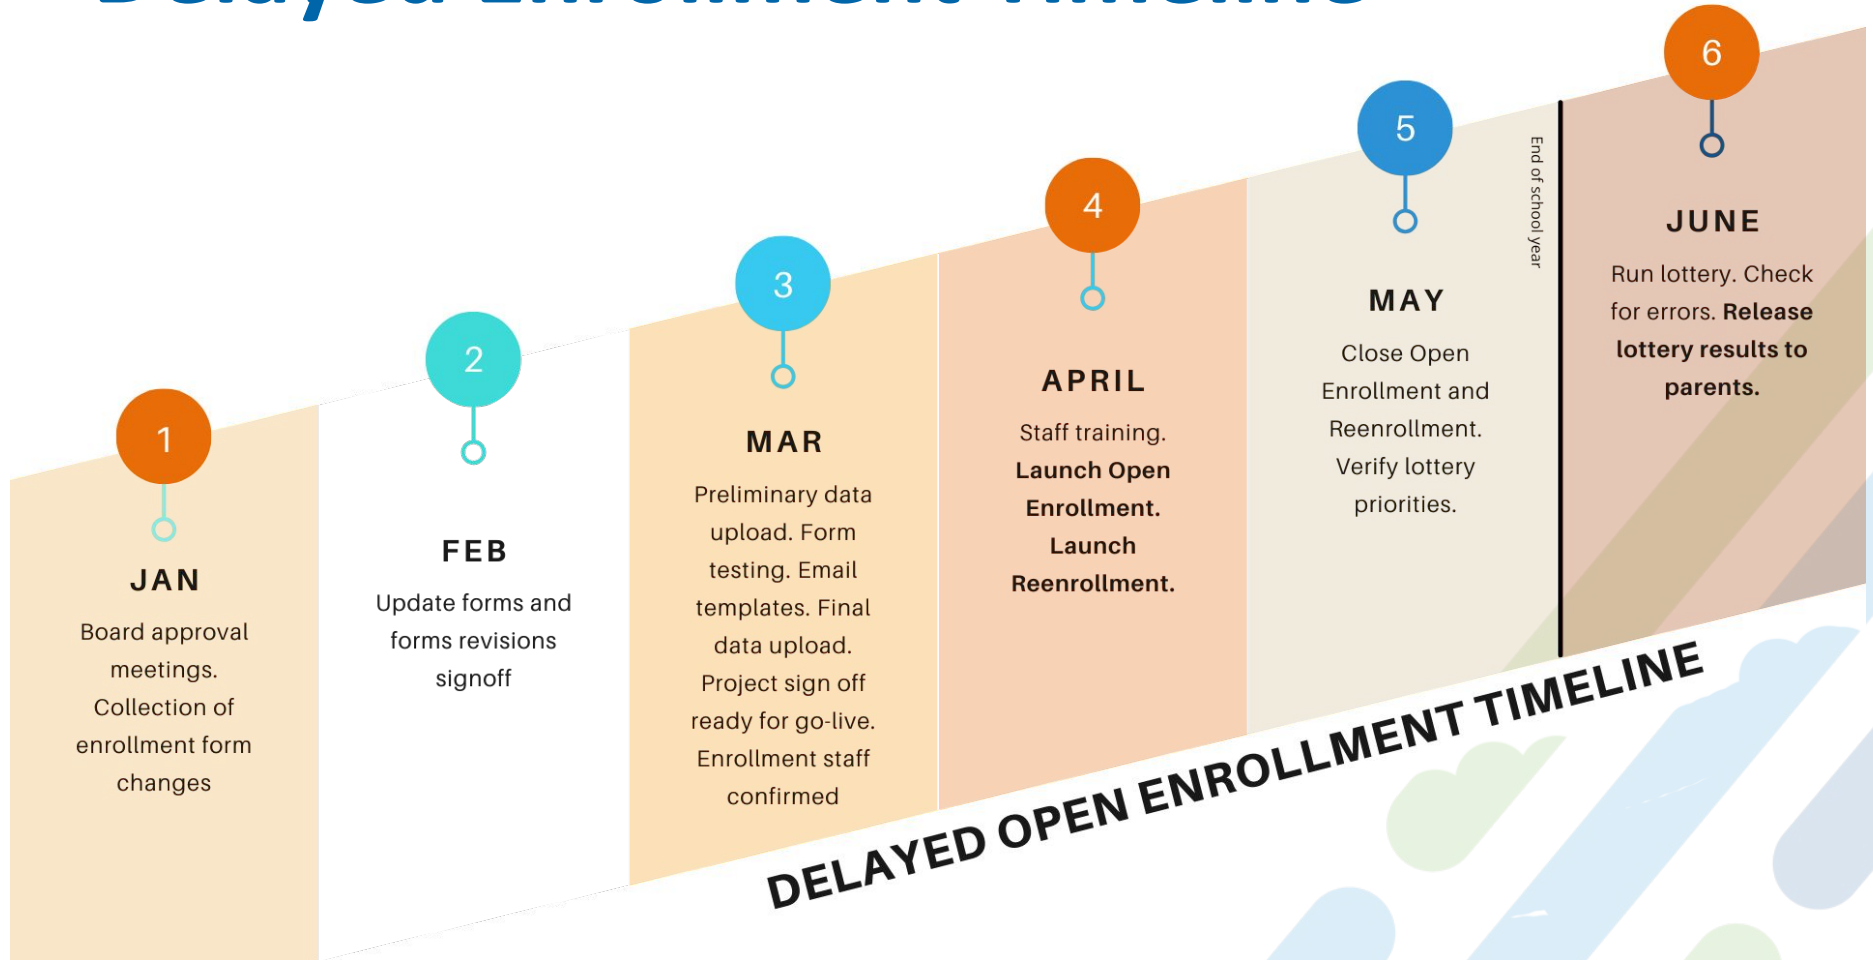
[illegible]

1

JAN

Board approval meetings. Collection of enrollment form changes

2

FEB

Update forms and forms revisions signoff

3

MAR

Preliminary data upload. Form testing. Email templates. Final data upload. Project sign off ready for go-live. Enrollment staff confirmed

4

APRIL

Staff training. Launch Open Enrollment. Launch Reenrollment.

5

MAY

Close Open Enrollment and Reenrollment. Verify lottery priorities.

End of school year

6

JUNE

Run lottery. Check for errors. Release lottery results to parents.

DELAYED OPEN ENROLLMENT TIMELINE